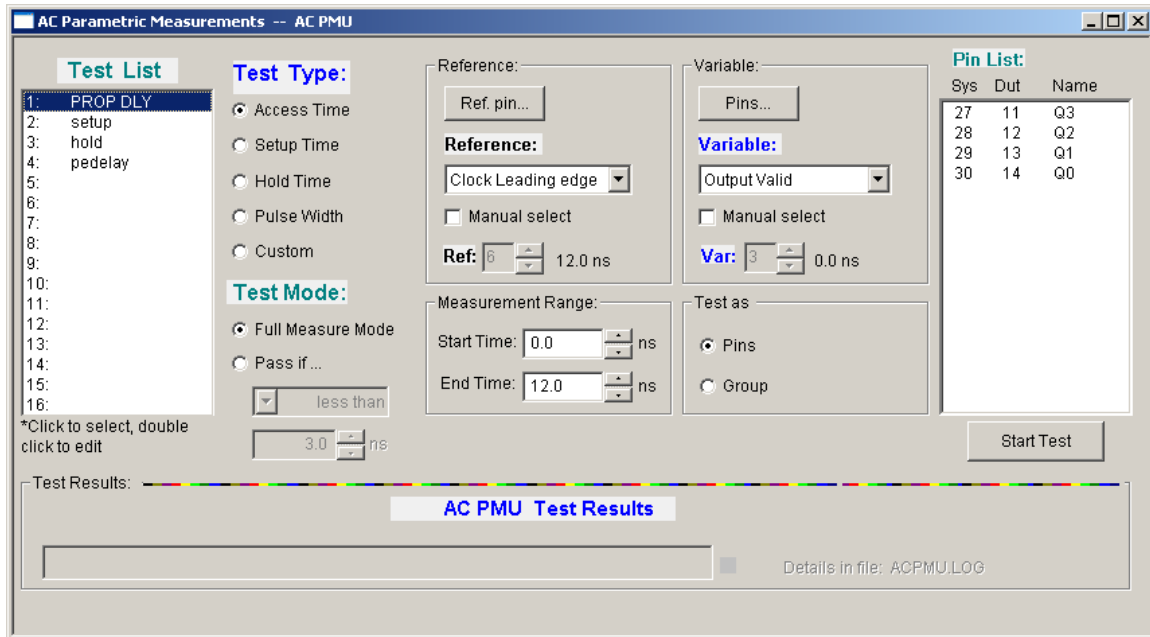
AC Parametric Measurements -- AC PMU

Test List
1: PROP DLY
2: setup
3: hold
4: pedelay
5:
6:
7:
8:
9:
10:
11:
12:
13:
14:
15:
16:
*Click to select, double click to edit

Test Type:
Access Time
Setup Time
Hold Time
Pulse Width
Custom

Test Mode:
Full Measure Mode
Pass if ...
less than
3.0 ns

Reference:
Ref. pin...
Reference:
Clock Leading edge
Manual select
Ref: 6 12.0 ns

Variable:
Pins...
Variable:
Output Valid
Manual select
Var: 3 0.0 ns

Measurement Range:
Start Time: 0.0 ns
End Time: 12.0 ns

Test as
Pins
Group

Pin List:
| Sys | Dut | Name |
|---|---|---|
| 27 | 11 | Q3 |
| 28 | 12 | Q2 |
| 29 | 13 | Q1 |
| 30 | 14 | Q0 |

Start Test

Test Results:
AC PMU Test Results
Details in file: ACPMU.LOG